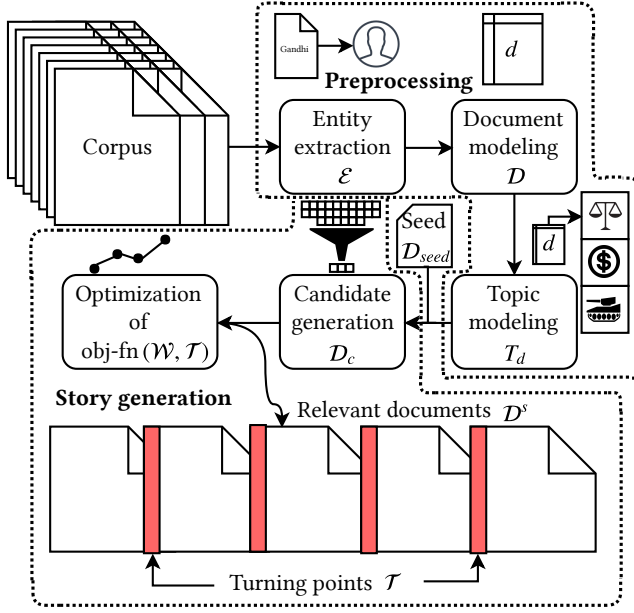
Gandhi

$d$

Preprocessing

Corpus

Entity extraction $\mathcal{E}$

Document modeling $\mathcal{D}$

Seed $\mathcal{D}_{seed}$

$d$

Optimization of obj-fn $(\mathcal{W}, \mathcal{T})$

Candidate generation $\mathcal{D}_c$

Topic modeling $T_d$

Story generation

Relevant documents $\mathcal{D}^s$

Turning points $\mathcal{T}$